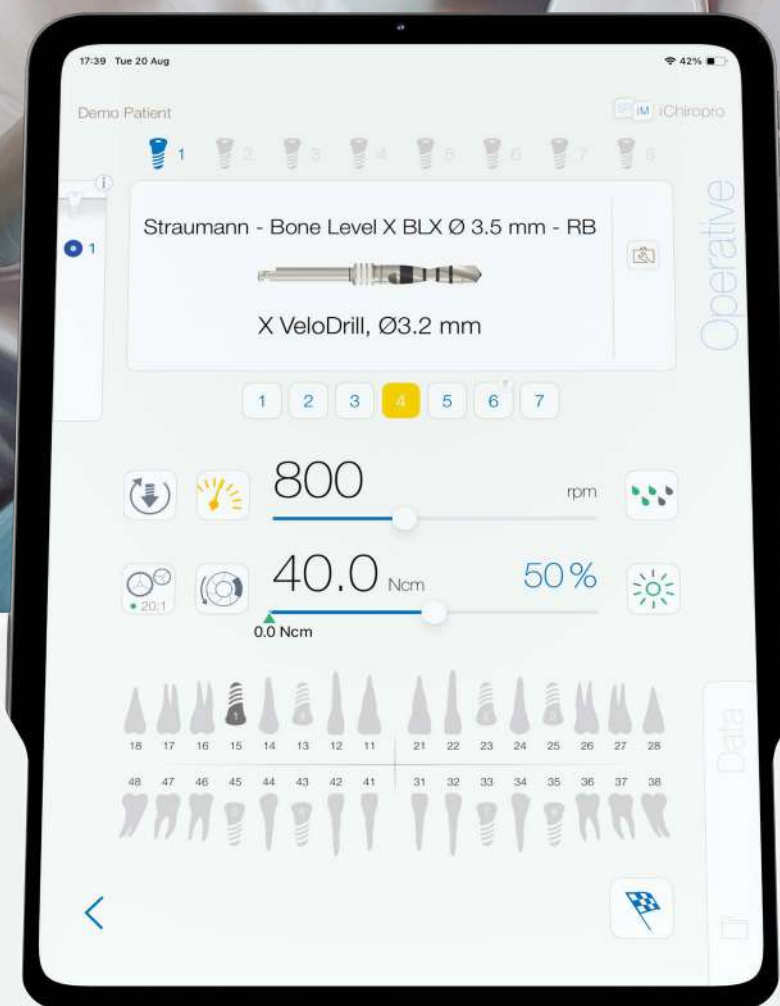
17:39 Tue 20 Aug

42%

Demo Patient

SP IM iChiropro

1 2 3 4 5 6 7 8

1

Straumann - Bone Level X BLX Ø 3.5 mm - RB

X VeloDrill, Ø3.2 mm

Operative

1 2 3 4 5 6 7

800

rpm

40.0 Ncm

50%

20:1

0.0 Ncm

1

18 17 16 15 14 13 12 11 21 22 23 24 25 26 27 28

48 47 46 45 44 43 42 41 31 32 33 34 35 36 37 38

Data

<